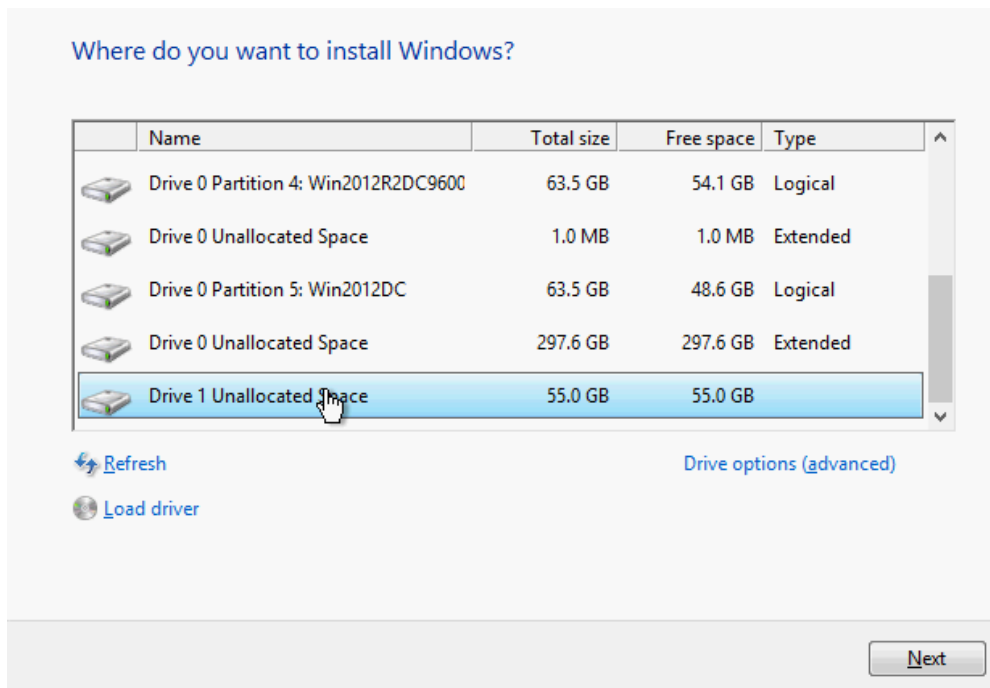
Where do you want to install Windows?

| Name | Total size | Free space | Type |
|---|---|---|---|
| Drive 0 Partition 4: Win2012R2DC9600 | 63.5 GB | 54.1 GB | Logical |
| Drive 0 Unallocated Space | 1.0 MB | 1.0 MB | Extended |
| Drive 0 Partition 5: Win2012DC | 63.5 GB | 48.6 GB | Logical |
| Drive 0 Unallocated Space | 297.6 GB | 297.6 GB | Extended |
| Drive 1 Unallocated Space | 55.0 GB | 55.0 GB | |

Refresh

Drive options (advanced)

Load driver

Next